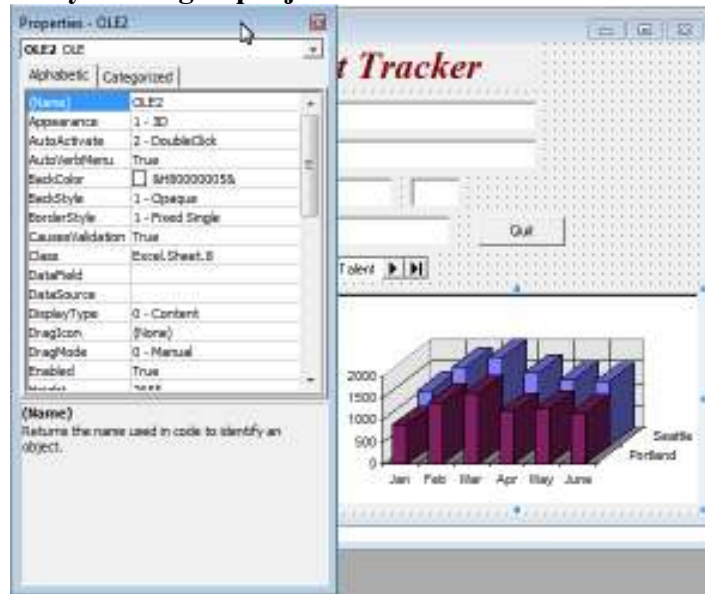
Properties - OLE2

OLE2 OLE

Alphabetic | Categorized

| (Name) | OLE2 |
|---|---|
| Appearance | 1 - 3D |
| AutoActivate | 2 - DoubleClick |
| AutoVerbMenu | True |
| BackColor | &H80000005& |
| BackStyle | 1 - Opaque |
| BorderStyle | 1 - Fixed Single |
| CausesValidation | True |
| Class | Excel.Sheet.8 |
| DataField | |
| DataSource | |
| DisplayType | 0 - Content |
| DragIcon | (None) |
| DragMode | 0 - Manual |
| Enabled | True |

(Name)
Returns the name used in code to identify an object.

t Tracker

Quit

Talent

2000
1500
1000
500
0

Jan Feb Mar Apr May June

Seattle
Portland